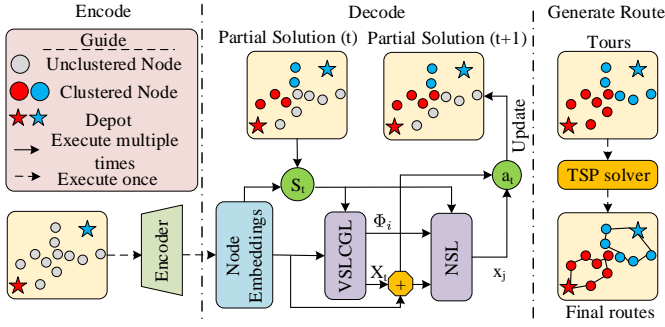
Encode

Guide
Unclustered Node
Clustered Node
Depot
Execute multiple times
Execute once

Encoder

Decode

Partial Solution (t)

Partial Solution (t+1)

Update

$S_t$

$a_t$

Node Embeddings

VSLCGL

$\Phi_i$

$X_t$

+

NSL

$x_j$

Generate Route

Tours

TSP solver

Final routes